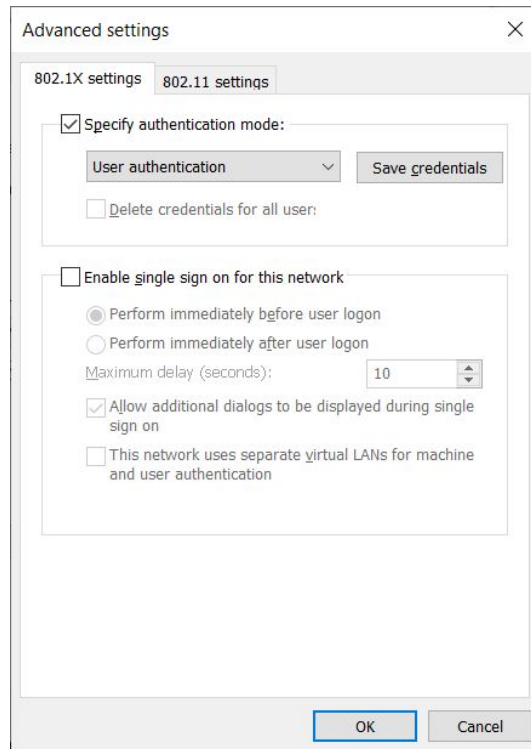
Advanced settings

×

802.1X settings

802.11 settings

Specify authentication mode:

User authentication

Save credentials

Delete credentials for all user:

Enable single sign on for this network

Perform immediately before user logon

Perform immediately after user logon

Maximum delay (seconds):

10

Allow additional dialogs to be displayed during single sign on

This network uses separate virtual LANs for machine and user authentication

OK

Cancel